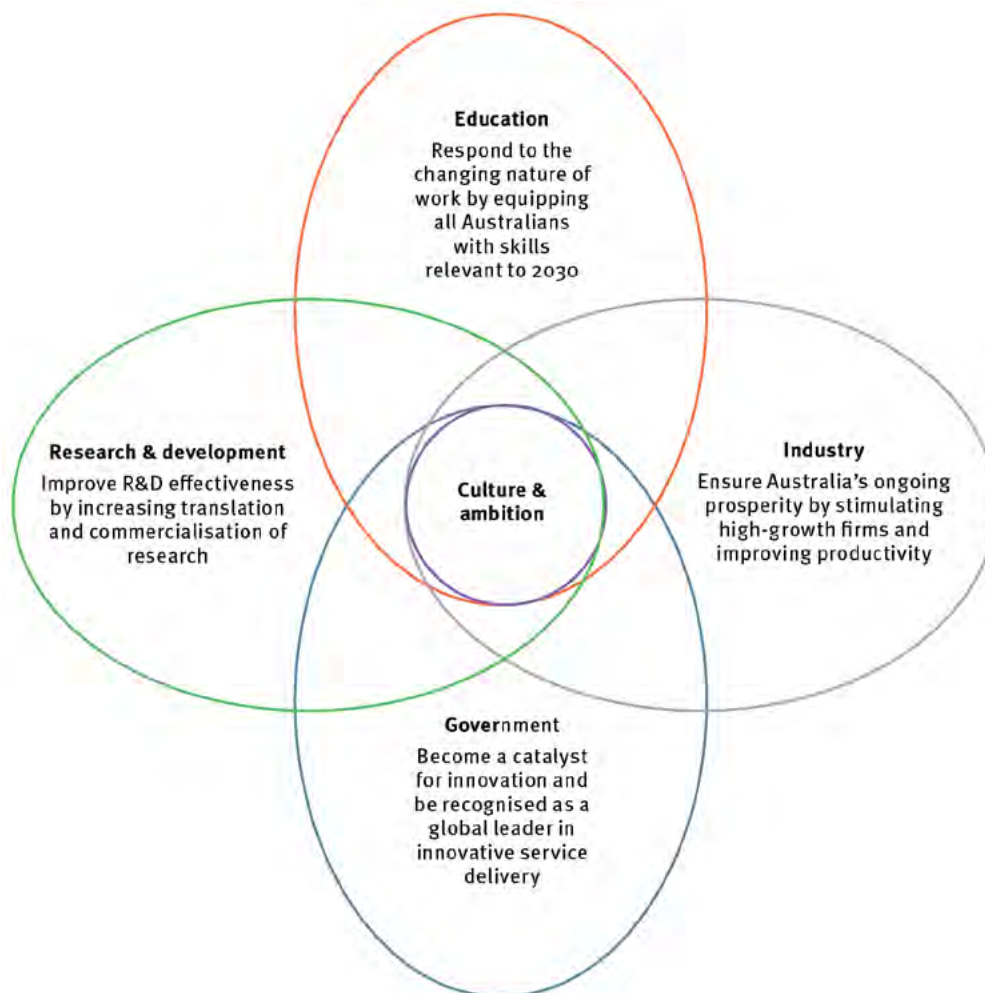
Education
Respond to the changing nature of work by equipping all Australians with skills relevant to 2030

Research & development
Improve R&D effectiveness by increasing translation and commercialisation of research

Culture & ambition

Industry
Ensure Australia's ongoing prosperity by stimulating high-growth firms and improving productivity

Government
Become a catalyst for innovation and be recognised as a global leader in innovative service delivery